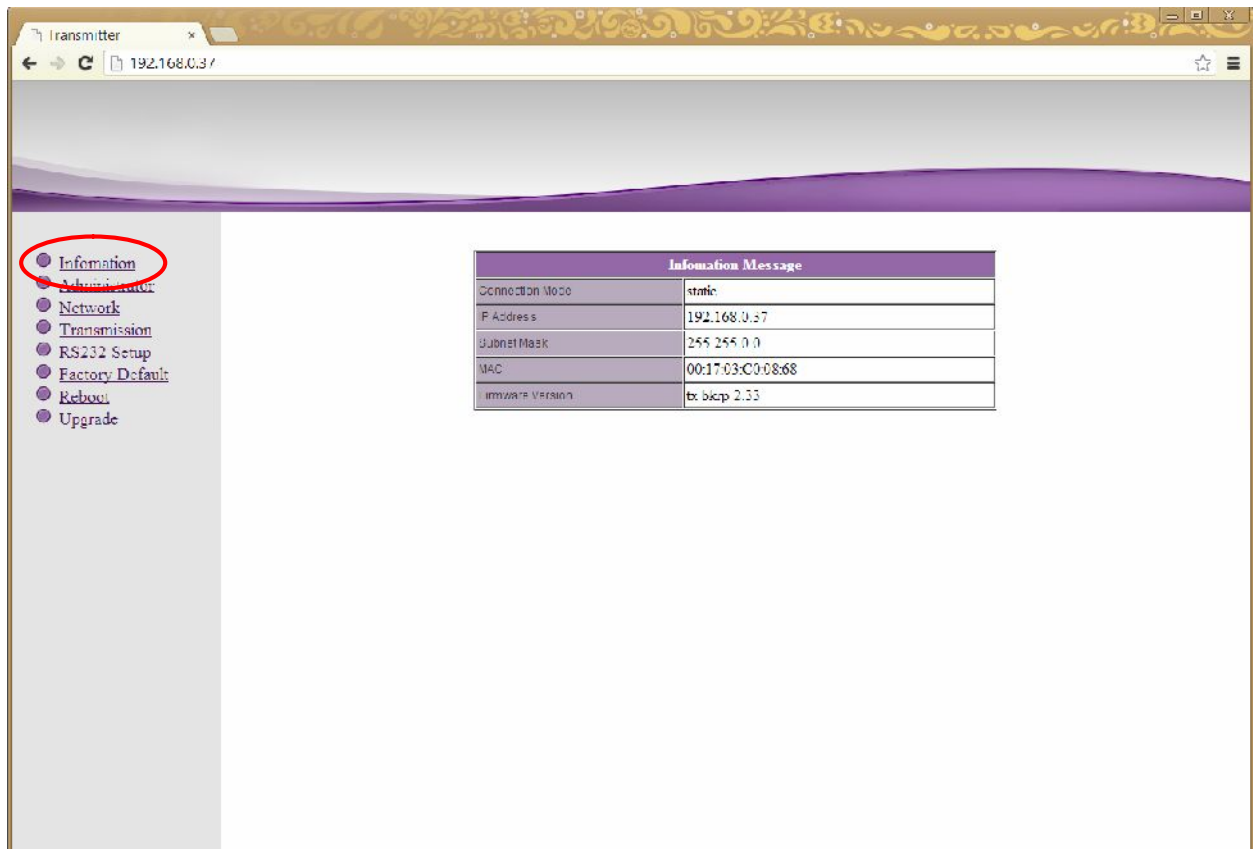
Transmitter ×

192.168.0.37

Infomation
Administrator
Network
Transmission
RS232 Setup
Factory Default
Reboot
Upgrade

| Infomation Message | |
|---|---|
| Connection Mode | static |
| IP Address | 192.168.0.37 |
| Subnet Mask | 255.255.0.0 |
| MAC | 00:17:03:C0:08:68 |
| Firmware Version | tx bkrp 2.33 |